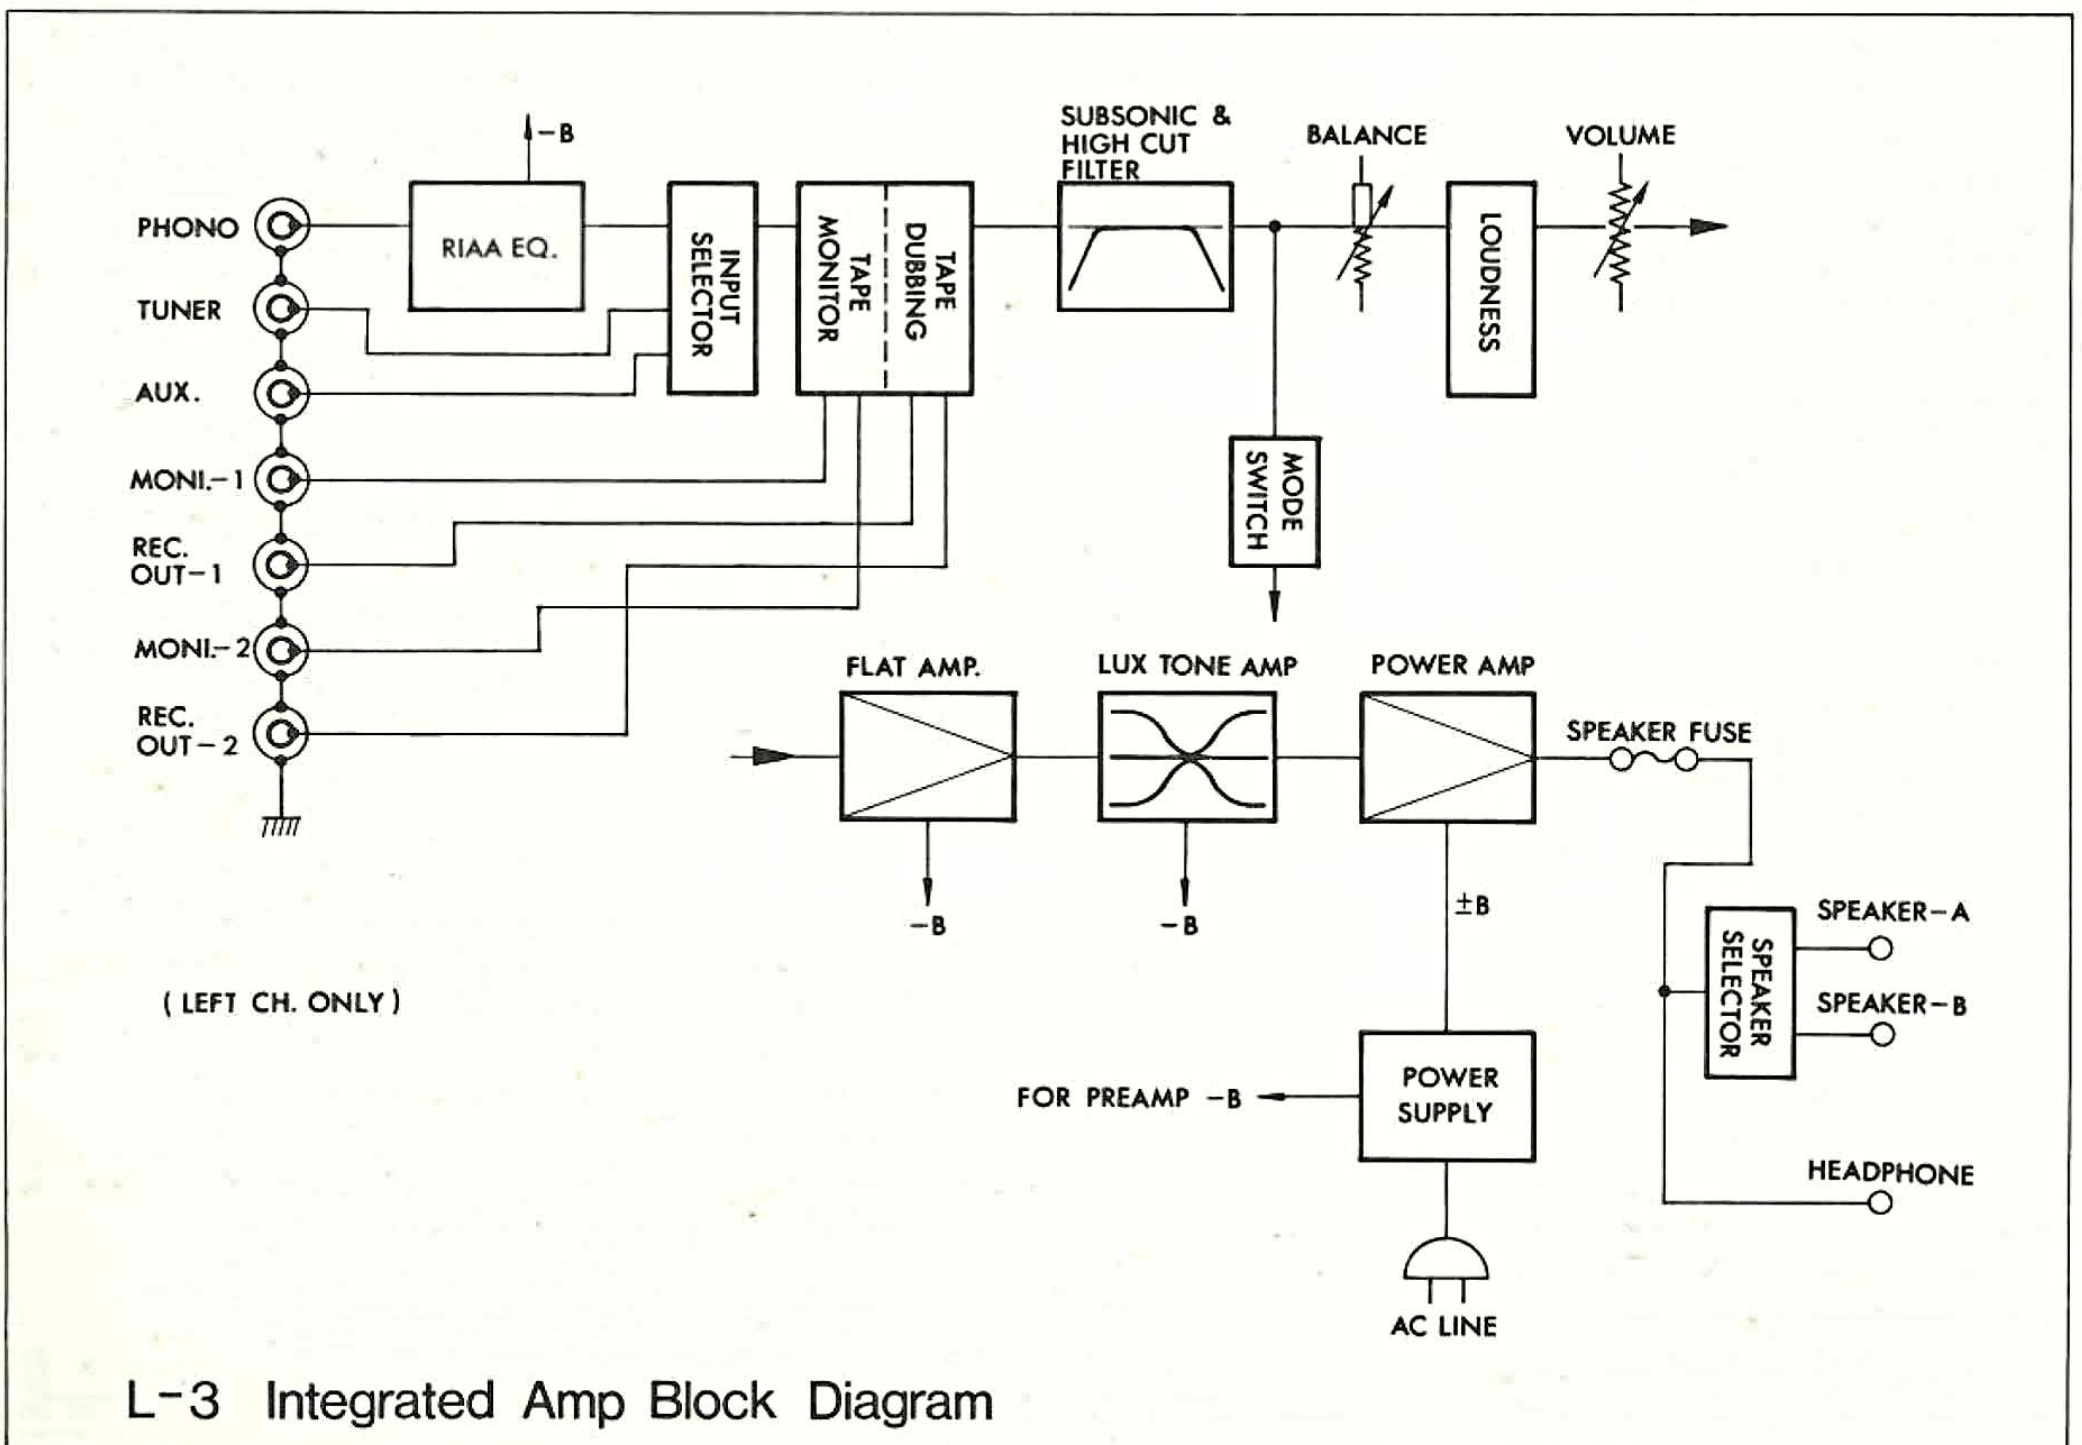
−B

PHONO

TUNER

AUX.

MONI.−1

REC. OUT−1

MONI.−2

REC. OUT−2

RIAA EQ.

INPUT SELECTOR

TAPE MONITOR

TAPE DUBBING

SUBSONIC & HIGH CUT FILTER

BALANCE

LOUDNESS

VOLUME

MODE SWITCH

FLAT AMP.

LUX TONE AMP

POWER AMP

SPEAKER FUSE

−B

−B

±B

SPEAKER SELECTOR

SPEAKER−A

SPEAKER−B

( LEFT CH. ONLY )

FOR PREAMP −B

POWER SUPPLY

HEADPHONE

AC LINE

L−3 Integrated Amp Block Diagram